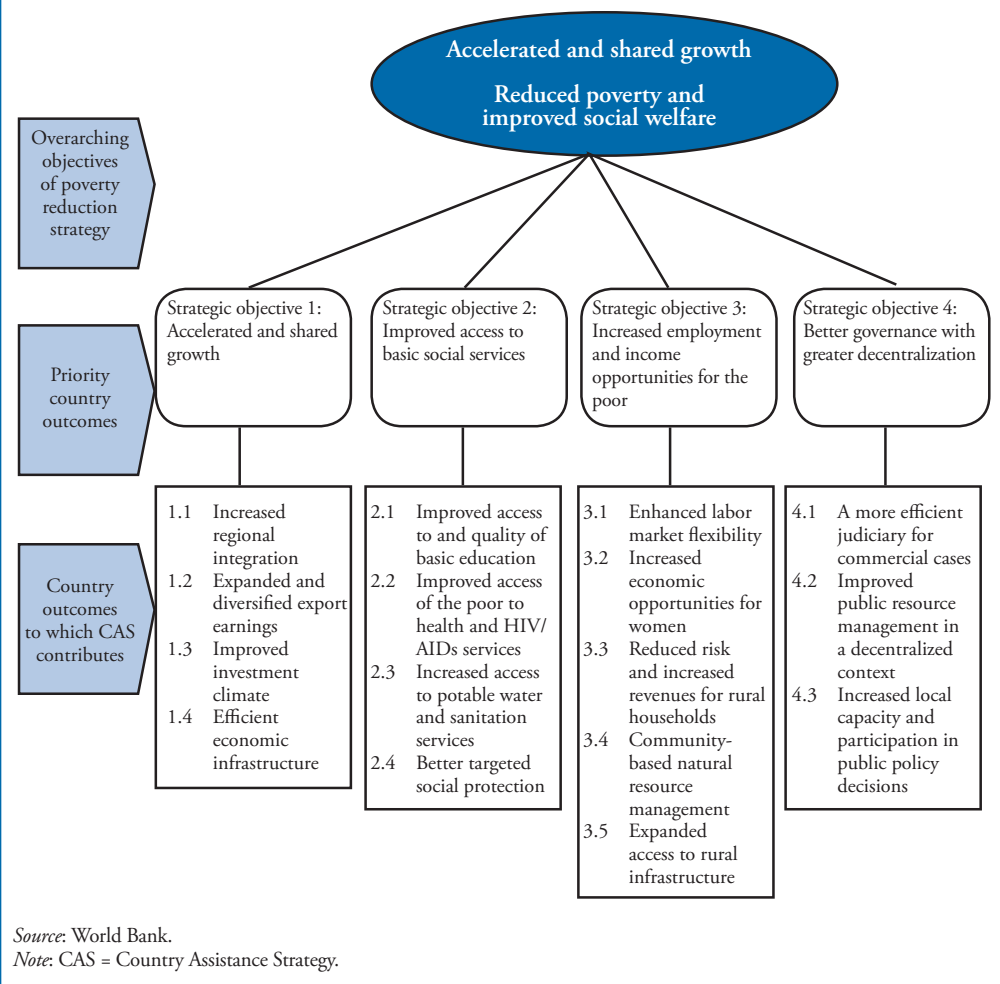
Accelerated and shared growth

Reduced poverty and improved social welfare

Overarching objectives of poverty reduction strategy

Priority country outcomes

Country outcomes to which CAS contributes

Strategic objective 1: Accelerated and shared growth

1.1 Increased regional integration
1.2 Expanded and diversified export earnings
1.3 Improved investment climate
1.4 Efficient economic infrastructure

Strategic objective 2: Improved access to basic social services

2.1 Improved access to and quality of basic education
2.2 Improved access of the poor to health and HIV/AIDs services
2.3 Increased access to potable water and sanitation services
2.4 Better targeted social protection

Strategic objective 3: Increased employment and income opportunities for the poor

3.1 Enhanced labor market flexibility
3.2 Increased economic opportunities for women
3.3 Reduced risk and increased revenues for rural households
3.4 Community-based natural resource management
3.5 Expanded access to rural infrastructure

Strategic objective 4: Better governance with greater decentralization

4.1 A more efficient judiciary for commercial cases
4.2 Improved public resource management in a decentralized context
4.3 Increased local capacity and participation in public policy decisions

Source: World Bank.
Note: CAS = Country Assistance Strategy.